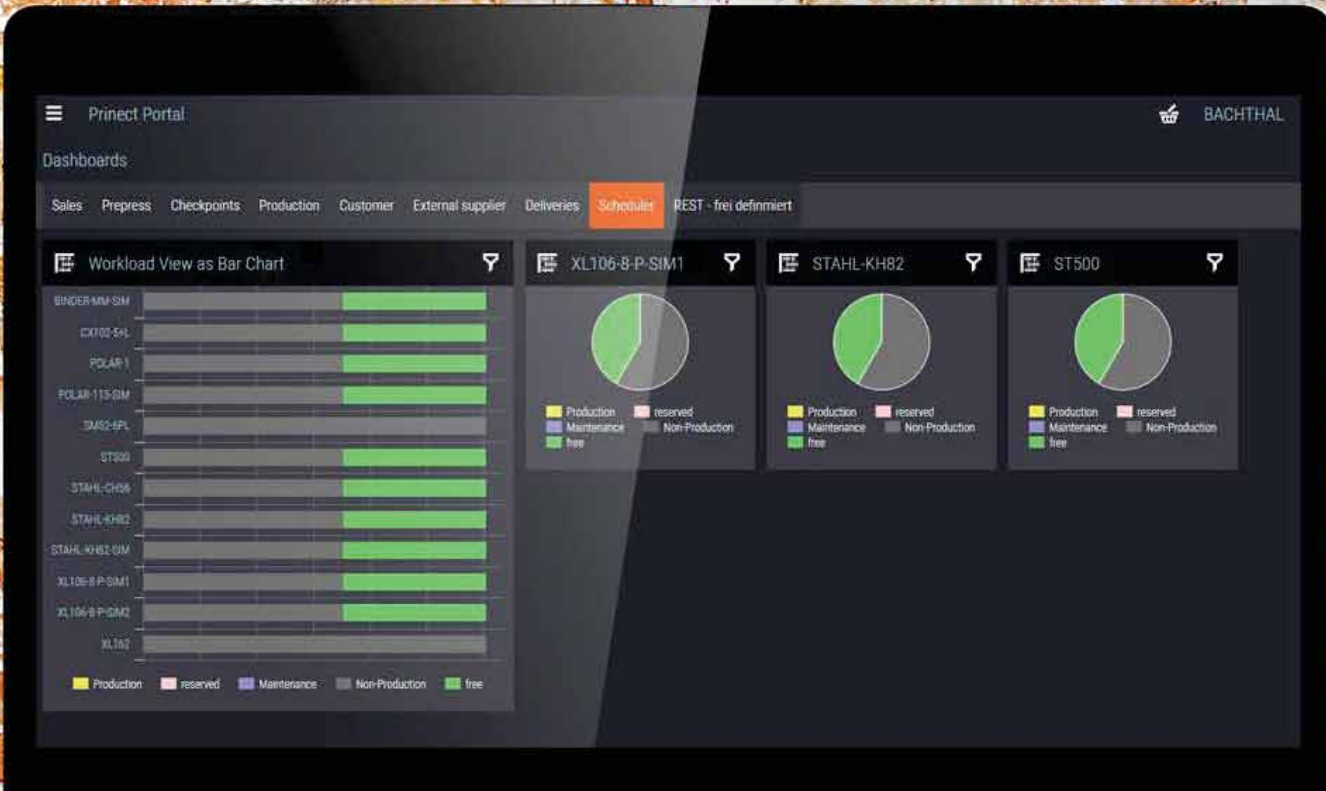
Prinect Portal

BACHTHAL

Dashboards

Sales Prepress Checkpoints Production Customer External supplier Deliveries Scheduler REST - frei definmiert

Workload View as Bar Chart

BINDER-MM-SIM
CX102-5+L
POLAR-1
POLAR-115-SIM
SM52-5PL
ST500
STAHL-CH56
STAHL-KH82
STAHL-KH82-SIM
XL106-8-P-SIM1
XL106-8-P-SIM2
XL162

Production reserved Maintenance Non-Production free

XL106-8-P-SIM1

Production reserved Maintenance Non-Production free

STAHL-KH82

Production reserved Maintenance Non-Production free

ST500

Production reserved Maintenance Non-Production free